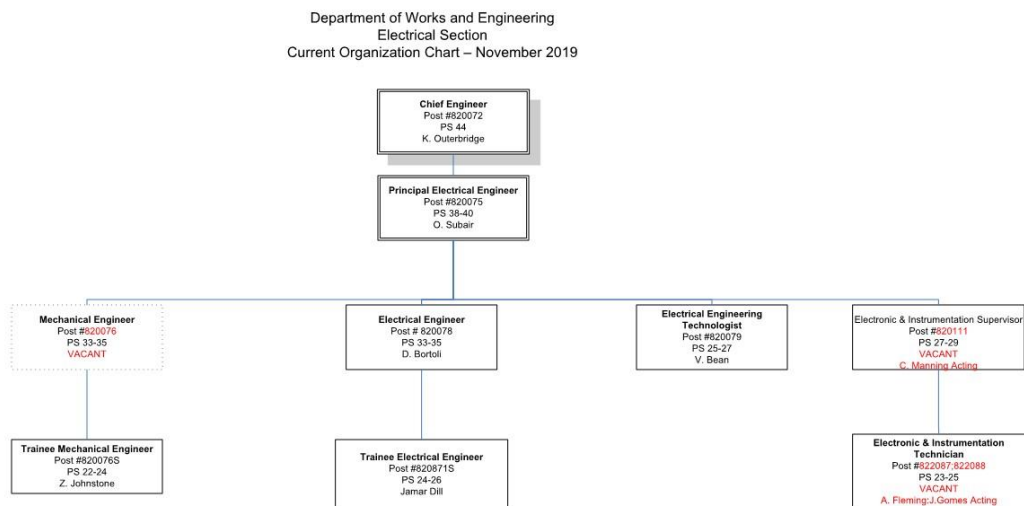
Department of Works and Engineering
Electrical Section
Current Organization Chart – November 2019

Chief Engineer
Post #820072
PS 44
K. Outerbridge

Principal Electrical Engineer
Post #820075
PS 38-40
O. Subair

Mechanical Engineer
Post #820076
PS 33-35
VACANT

Electrical Engineer
Post # 820078
PS 33-35
D. Bortoli

Electrical Engineering Technologist
Post #820079
PS 25-27
V. Bean

Electronic & Instrumentation Supervisor
Post #820111
PS 27-29
VACANT
C. Manning Acting

Trainee Mechanical Engineer
Post #820076S
PS 22-24
Z. Johnstone

Trainee Electrical Engineer
Post #820871S
PS 24-26
Jamar Dill

Electronic & Instrumentation Technician
Post #822087;822088
PS 23-25
VACANT
A. Fleming;J.Gomes Acting